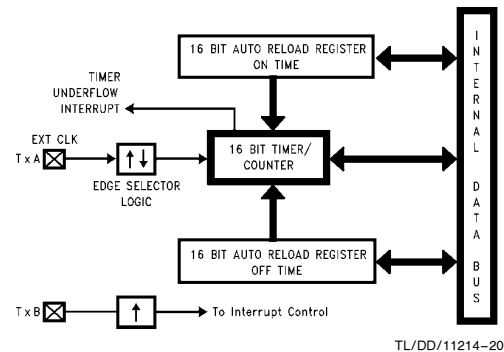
16 BIT AUTO RELOAD REGISTER ON TIME

TIMER UNDERFLOW INTERRUPT

EXT CLK
TxA

EDGE SELECTOR LOGIC

16 BIT TIMER/ COUNTER

16 BIT AUTO RELOAD REGISTER OFF TIME

TxB

To Interrupt Control

INTERNAL DATA BUS

TL/DD/11214–20